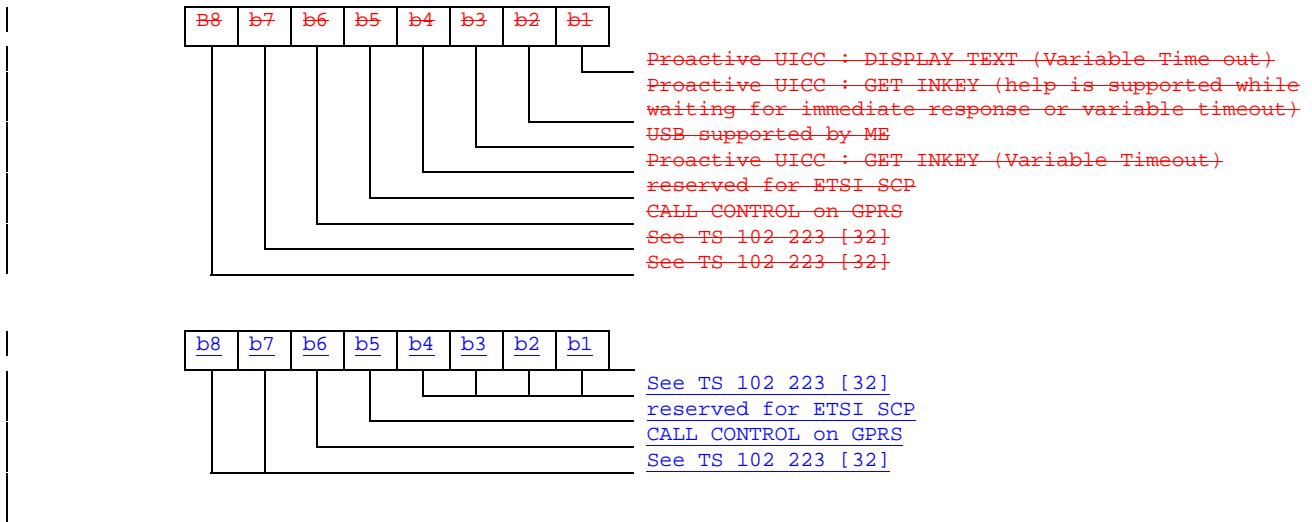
| B8 | b7 | b6 | b5 | b4 | b3 | b2 | b1 |
|---|---|---|---|---|---|---|---|

Proactive UICC : DISPLAY TEXT (Variable Time out)
Proactive UICC : GET INKEY (help is supported while waiting for immediate response or variable timeout)
USB supported by ME
Proactive UICC : GET INKEY (Variable Timeout)
reserved for ETSI SCP
CALL CONTROL on GPRS
See TS 102 223 [32]
See TS 102 223 [32]

| b8 | b7 | b6 | b5 | b4 | b3 | b2 | b1 |
|---|---|---|---|---|---|---|---|

See TS 102 223 [32]
reserved for ETSI SCP
CALL CONTROL on GPRS
See TS 102 223 [32]